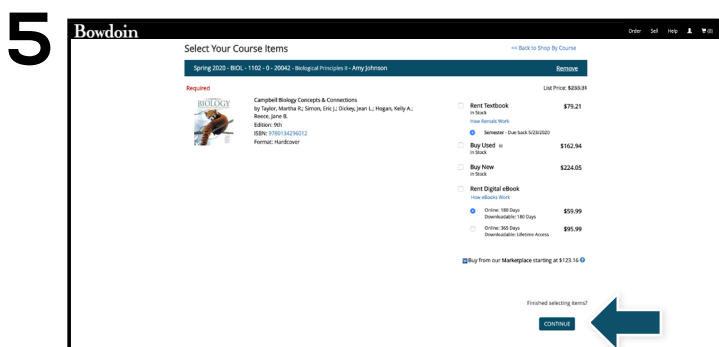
5

Bowdoin

Order Sell Help (0)

Select Your Course Items

<< Back to Shop By Course

Spring 2020 - BIOL - 1102 - 0 - 20042 - Biological Principles II - Amy Johnson

Remove

Required

List Price: $233.31

BIOLOGY

Campbell Biology Concepts & Connections
by Taylor, Martha R.; Simon, Eric J.; Dickey, Jean L.; Hogan, Kelly A.; Reece, Jane B.
Edition: 9th
ISBN: 9780134296012
Format: Hardcover

Rent Textbook
In Stock
How Rentals Work
$79.21

Semester - Due back 5/23/2020

Buy Used
In Stock
$162.94

Buy New
In Stock
$224.05

Rent Digital eBook
How eBooks Work

Online: 180 Days
Downloadable: 180 Days
$59.99

Online: 365 Days
Downloadable: Lifetime Access
$95.99

Buy from our Marketplace starting at $123.16

Finished selecting items?

CONTINUE